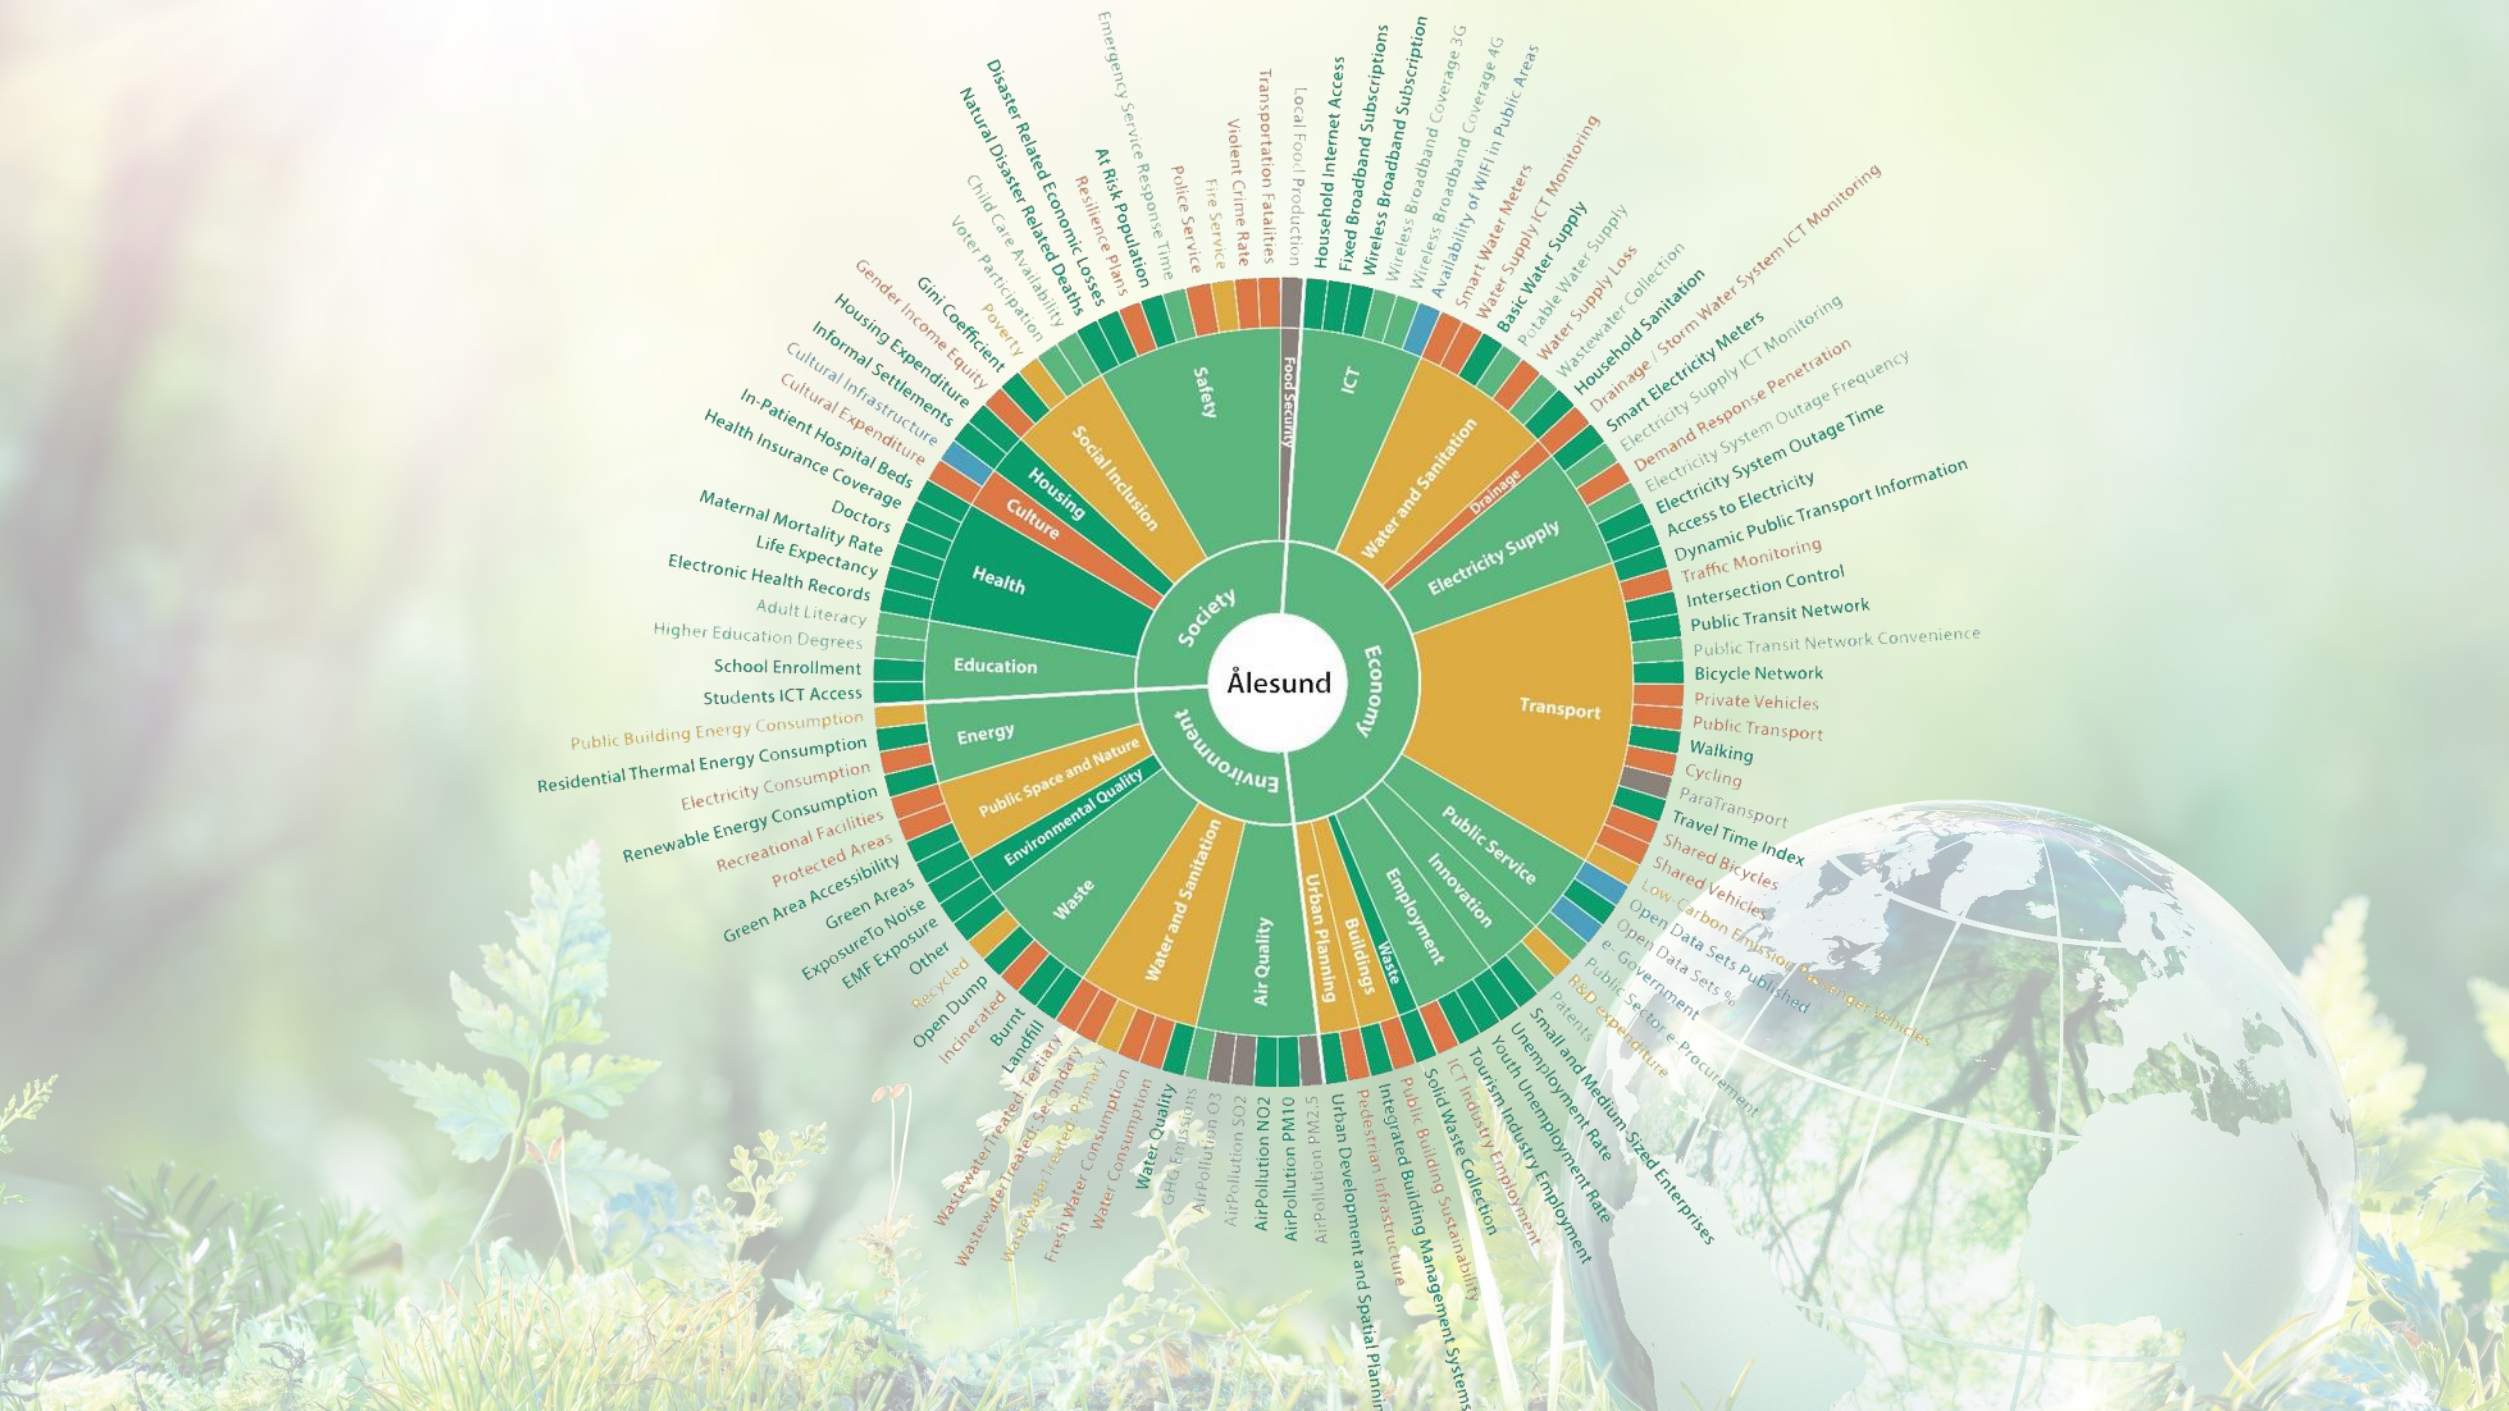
Ålesund

Society
Economy
Environment

Safety
Food Security
ICT
Water and Sanitation
Drainage
Electricity Supply
Transport
Public Service
Innovation
Employment
Waste
Buildings
Urban Planning
Air Quality
Water and Sanitation
Waste
Environmental Quality
Public Space and Nature
Energy
Education
Health
Culture
Housing
Social Inclusion

Household Internet Access
Fixed Broadband Subscriptions
Wireless Broadband Subscription
Wireless Broadband Coverage 3G
Wireless Broadband Coverage 4G
Availability of WIFI in Public Areas
Smart Water Meters
Water Supply ICT Monitoring
Basic Water Supply
Potable Water Supply
Water Supply Loss
Wastewater Collection
Household Sanitation
Drainage / Storm Water System ICT Monitoring
Smart Electricity Meters
Electricity Supply ICT Monitoring
Demand Response Penetration
Electricity System Outage Frequency
Electricity System Outage Time
Access to Electricity
Dynamic Public Transport Information
Traffic Monitoring
Intersection Control
Public Transit Network
Public Transit Network Convenience
Bicycle Network
Private Vehicles
Public Transport
Walking
Cycling
ParaTransport
Travel Time Index
Shared Bicycles
Shared Vehicles
Low-Carbon Emission Passenger Vehicles
Open Data Sets Published
Open Data Sets %
e- Government
Public Sector e-Procurement
R&D expenditure
Patents
Small and Medium-Sized Enterprises
Unemployment Rate
Youth Unemployment Rate
Tourism Industry Employment
ICT Industry Employment
Solid Waste Collection
Public Building Sustainability
Integrated Building Management Systems
Pedestrian Infrastructure
Urban Development and Spatial Planning
AirPollution PM2.5
AirPollution PM10
AirPollution NO2
AirPollution SO2
AirPollution O3
GHG Emissions
Water Quality
Water Consumption
Fresh Water Consumption
Wastewater Treated: Primary
Wastewater Treated: Secondary
Wastewater Treated: Tertiary
Landfill
Burnt
Incinerated
Open Dump
Recycled
Other
EMF Exposure
ExposureTo Noise
Green Areas
Green Area Accessibility
Protected Areas
Recreational Facilities
Renewable Energy Consumption
Electricity Consumption
Residential Thermal Energy Consumption
Public Building Energy Consumption
Students ICT Access
School Enrollment
Higher Education Degrees
Adult Literacy
Electronic Health Records
Life Expectancy
Maternal Mortality Rate
Doctors
Health Insurance Coverage
In-Patient Hospital Beds
Cultural Expenditure
Cultural Infrastructure
Informal Settlements
Housing Expenditure
Gender Income Equity
Gini Coefficient
Poverty
Voter Participation
Child Care Availability
Natural Disaster Related Deaths
Disaster Related Economic Losses
Resilience Plans
At Risk Population
Emergency Service Response Time
Police Service
Fire Service
Violent Crime Rate
Transportation Fatalities
Local Food Production